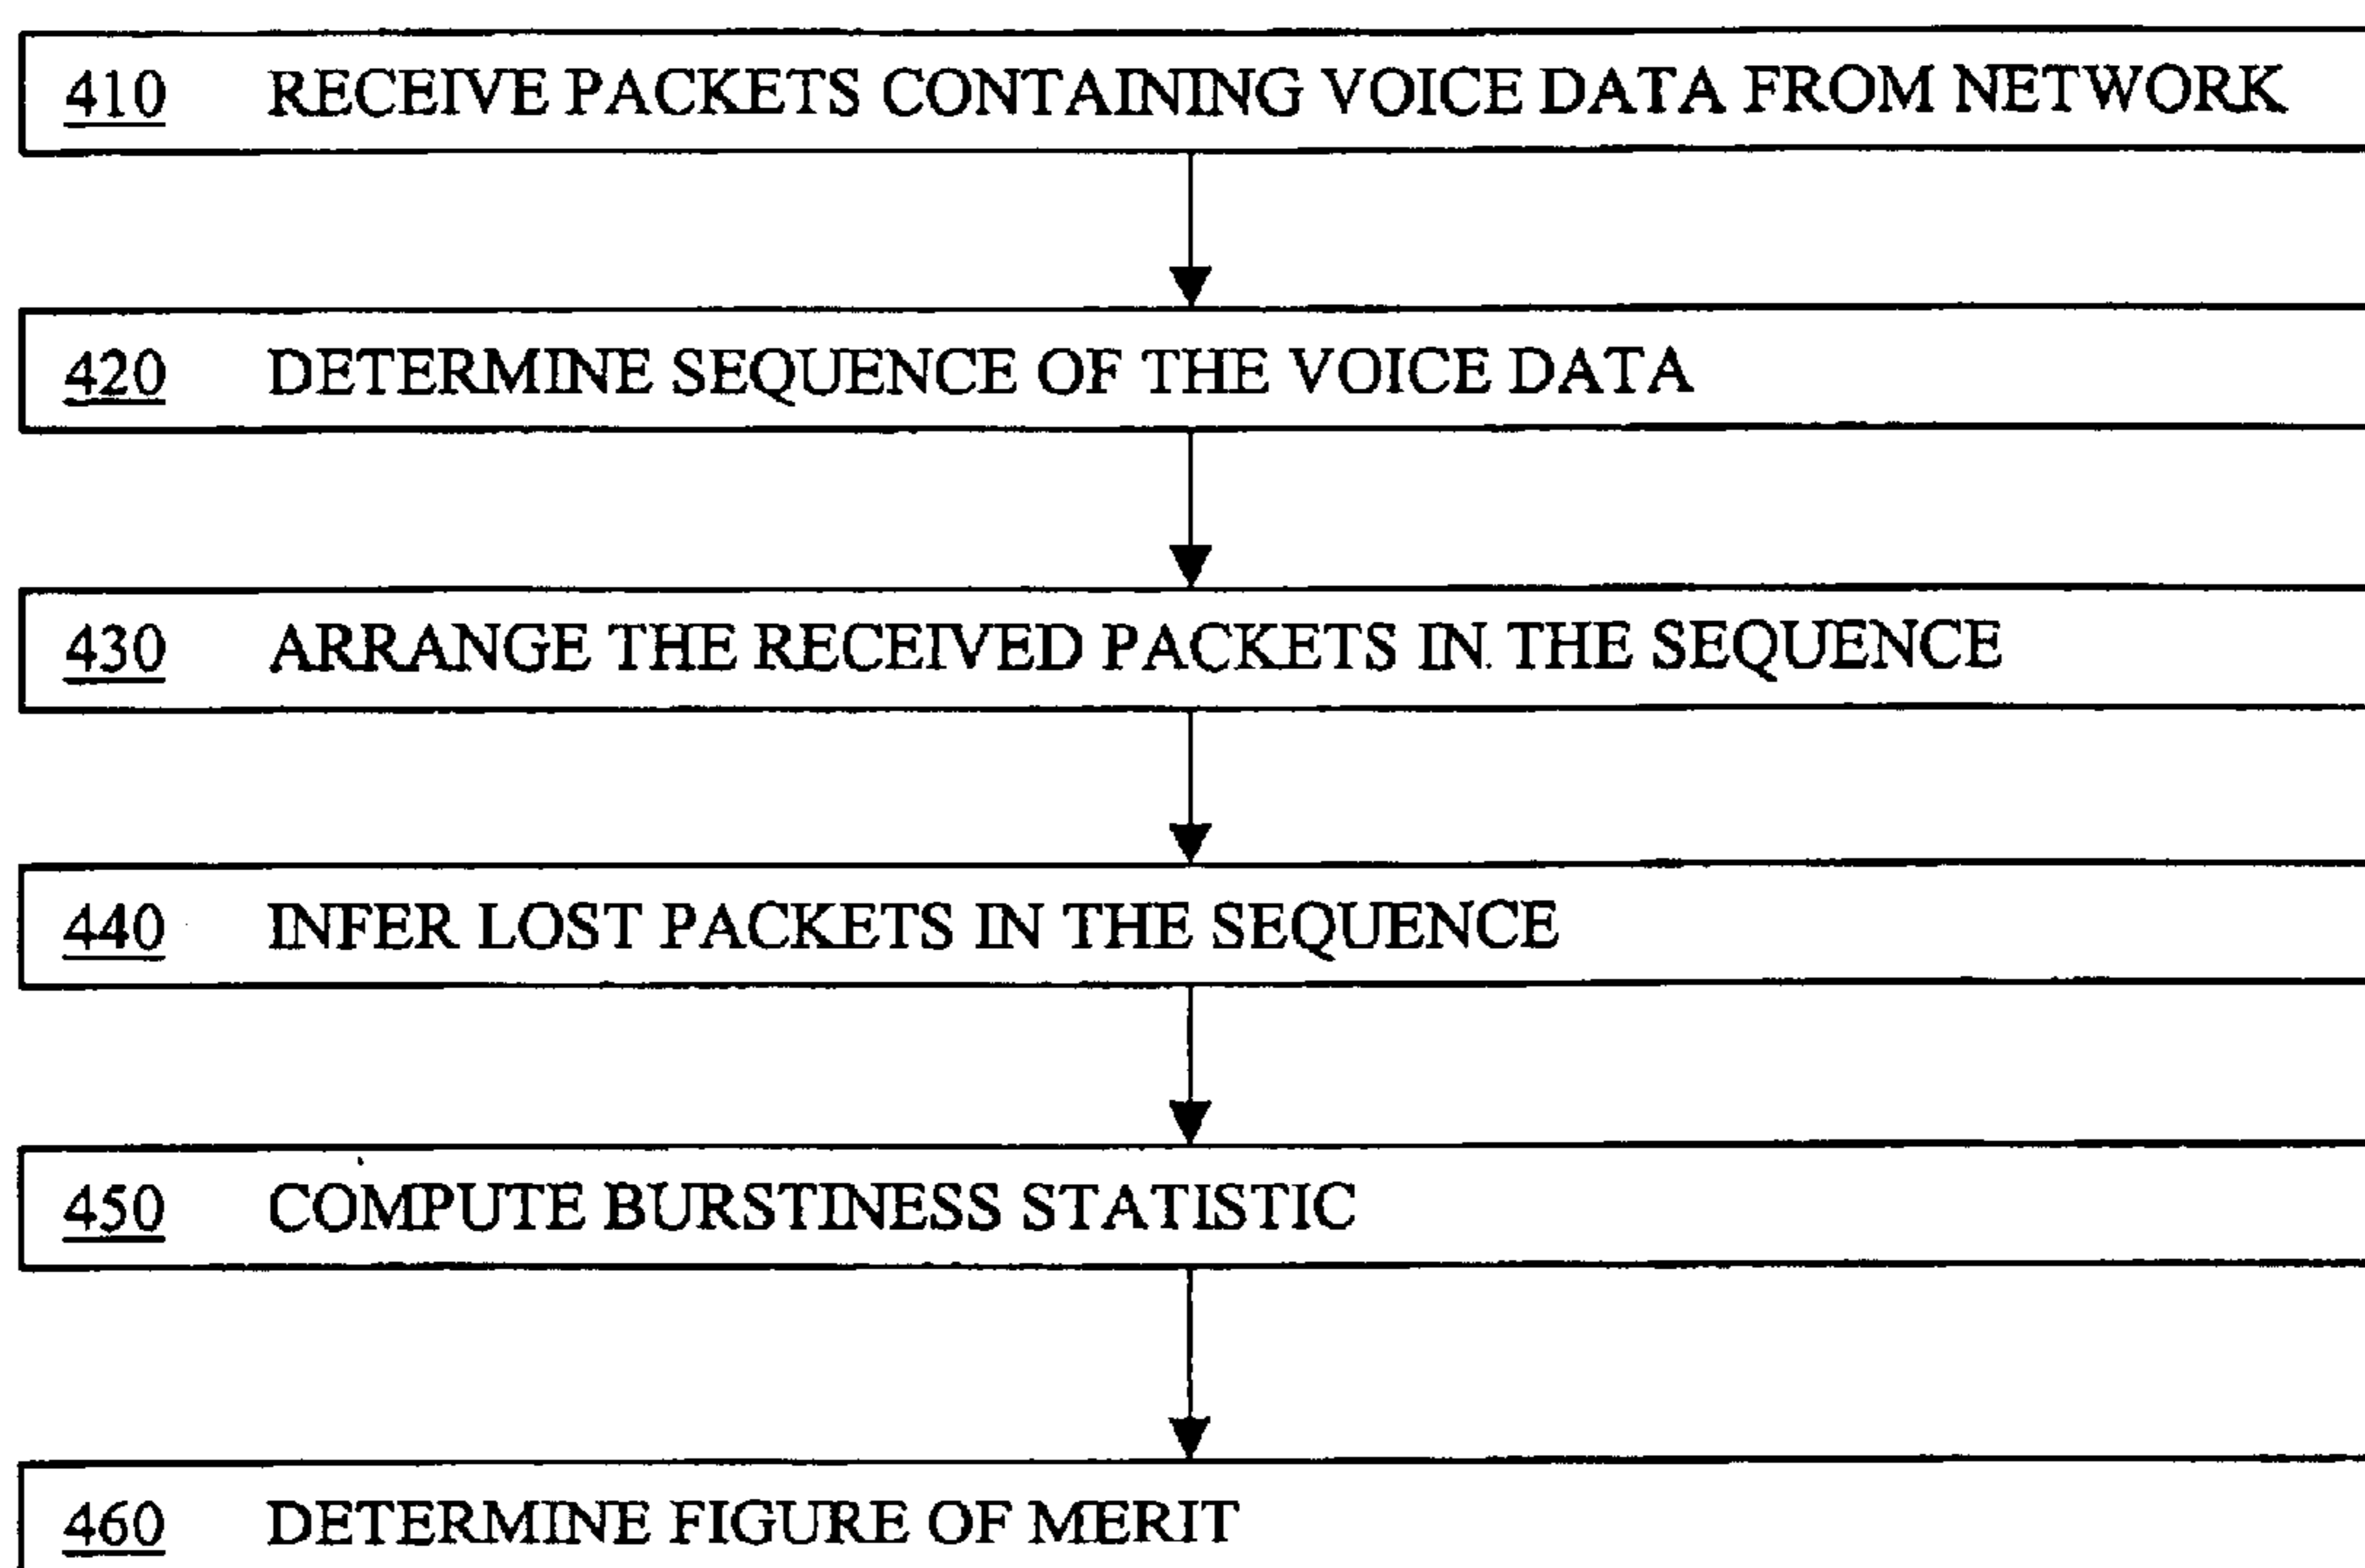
410 RECEIVE PACKETS CONTAINING VOICE DATA FROM NETWORK

420 DETERMINE SEQUENCE OF THE VOICE DATA

430 ARRANGE THE RECEIVED PACKETS IN THE SEQUENCE

440 INFER LOST PACKETS IN THE SEQUENCE

450 COMPUTE BURSTINESS STATISTIC

460 DETERMINE FIGURE OF MERIT